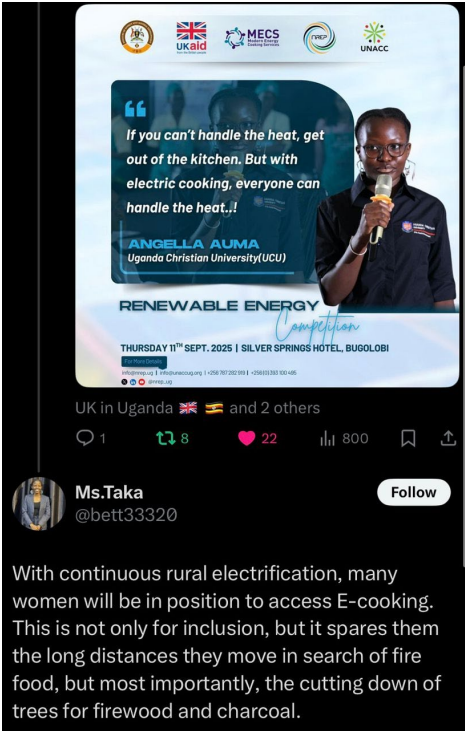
UKaid
MECS Modern Energy Cooking Services
UNACC

"If you can't handle the heat, get out of the kitchen. But with electric cooking, everyone can handle the heat..!

ANGELLA AUMA
Uganda Christian University(UCU)

RENEWABLE ENERGY Competition

THURSDAY 11TH SEPT. 2025 | SILVER SPRINGS HOTEL, BUGOLOBI

For More Details
info@nrep.ug | info@unaccug.org | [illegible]
@nrep.ug

UK in Uganda 🇬🇧 🇺🇬 and 2 others

1 8 22 800

Ms.Taka
@bett33320
Follow

With continuous rural electrification, many women will be in position to access E-cooking. This is not only for inclusion, but it spares them the long distances they move in search of fire food, but most importantly, the cutting down of trees for firewood and charcoal.